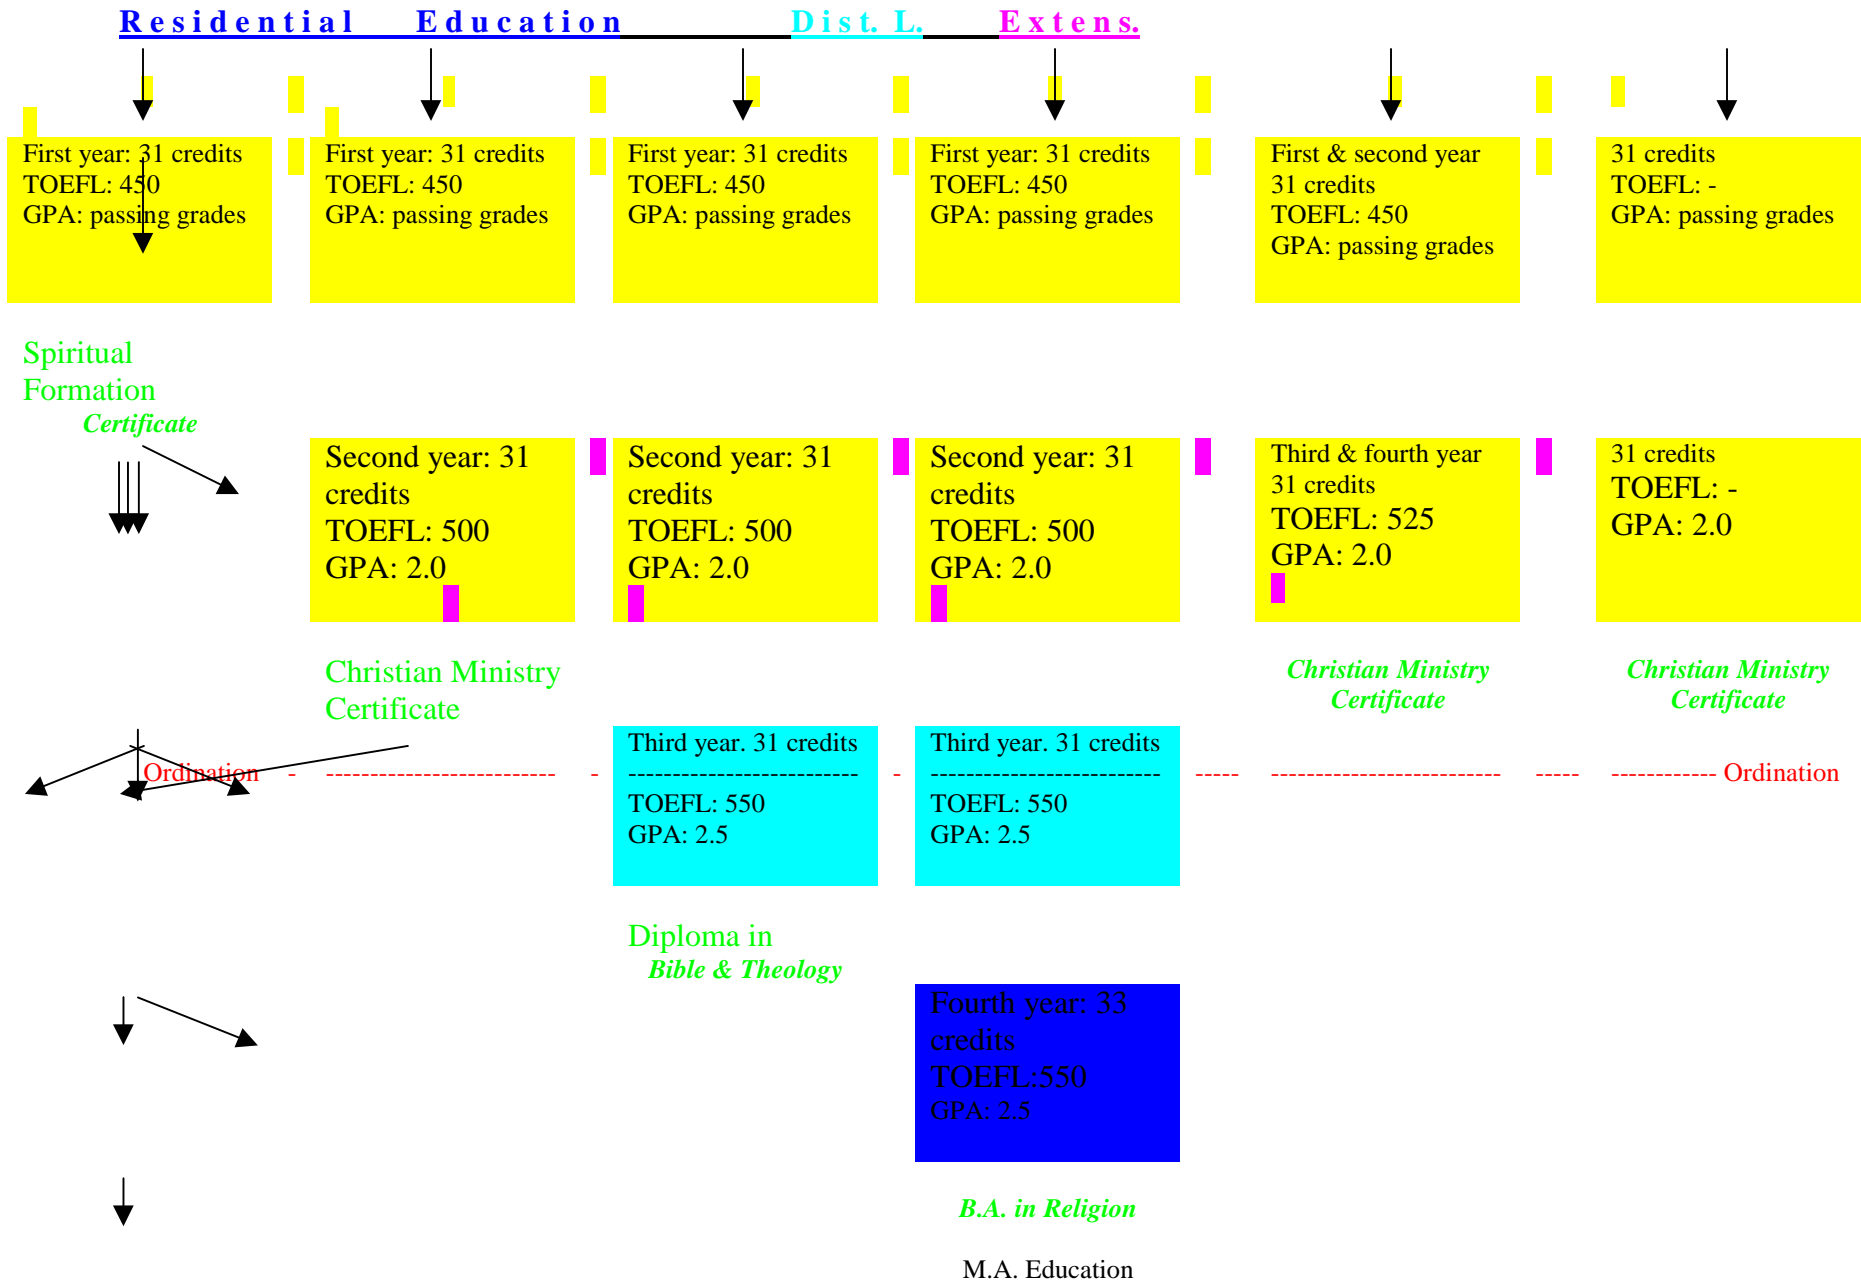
Residential Education Dist. L. Extens.

First year: 31 credits
TOEFL: 450
GPA: passing grades

First year: 31 credits
TOEFL: 450
GPA: passing grades

First year: 31 credits
TOEFL: 450
GPA: passing grades

First year: 31 credits
TOEFL: 450
GPA: passing grades

First & second year
31 credits
TOEFL: 450
GPA: passing grades

31 credits
TOEFL: -
GPA: passing grades

Spiritual Formation
Certificate

Second year: 31 credits
TOEFL: 500
GPA: 2.0

Second year: 31 credits
TOEFL: 500
GPA: 2.0

Second year: 31 credits
TOEFL: 500
GPA: 2.0

Third & fourth year
31 credits
TOEFL: 525
GPA: 2.0

31 credits
TOEFL: -
GPA: 2.0

Christian Ministry Certificate

Christian Ministry Certificate

Christian Ministry Certificate

Ordination - ------------------------- - ------------------------- ----- ------------------------- ----- ------------ Ordination

Third year. 31 credits
-------------------------
TOEFL: 550
GPA: 2.5

Third year. 31 credits
-------------------------
TOEFL: 550
GPA: 2.5

Diploma in
Bible & Theology

Fourth year: 33 credits
TOEFL:550
GPA: 2.5

B.A. in Religion

M.A. Education